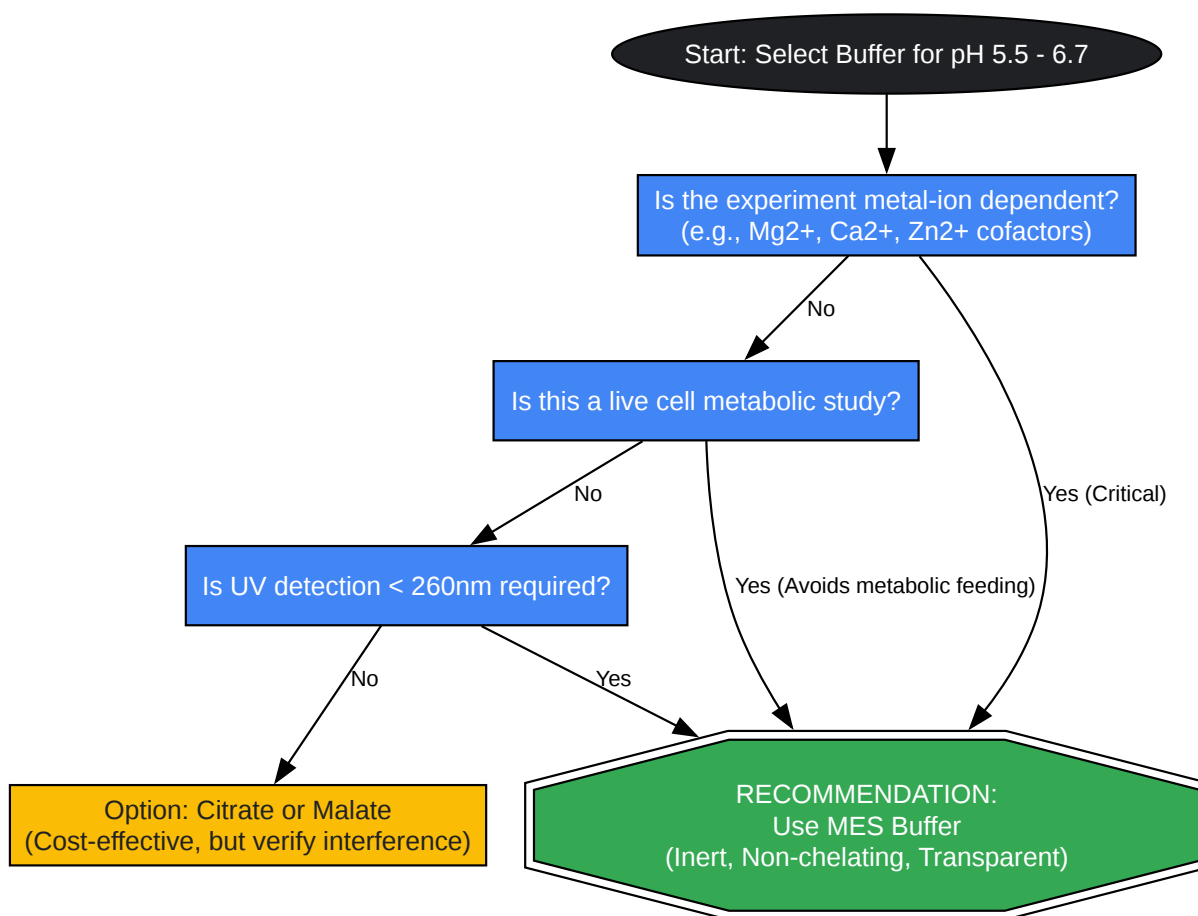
Start: Select Buffer for pH 5.5 - 6.7

Is the experiment metal-ion dependent? (e.g., Mg2+, Ca2+, Zn2+ cofactors)

No

Yes (Critical)

Is this a live cell metabolic study?

No

Yes (Avoids metabolic feeding)

Is UV detection < 260nm required?

No

Yes

Option: Citrate or Malate (Cost-effective, but verify interference)

RECOMMENDATION: Use MES Buffer (Inert, Non-chelating, Transparent)